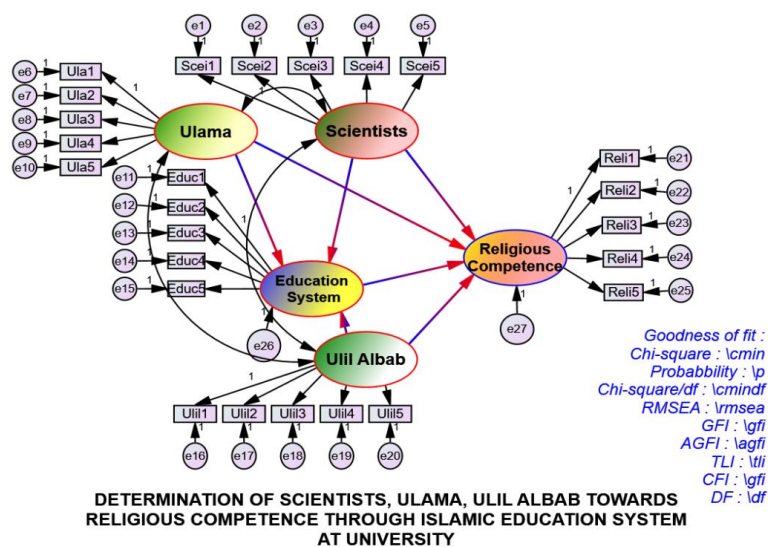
e1 e2 e3 e4 e5
1 1 1 1 1
Scei1 Scei2 Scei3 Scei4 Scei5
1
e6 1 Ula1
e7 1 Ula2
e8 1 Ula3
e9 1 Ula4
e10 1 Ula5
1
Ulama
Scientists
e11 1 Educ1
e12 1 Educ2
e13 1 Educ3
e14 1 Educ4
e15 1 Educ5
1
Education System
1
e26
Religious Competence
1
e27
Reli1 1 e21
Reli2 1 e22
Reli3 1 e23
Reli4 1 e24
Reli5 1 e25
1
Ulil Albab
1
Ulil1 Ulil2 Ulil3 Ulil4 Ulil5
1 1 1 1 1
e16 e17 e18 e19 e20

Goodness of fit :
Chi-square : \cmin
Probabbility : \p
Chi-square/df : \cmindf
RMSEA : \rmsea
GFI : \gfi
AGFI : \agfi
TLI : \tli
CFI : \gfi
DF : \df

DETERMINATION OF SCIENTISTS, ULAMA, ULIL ALBAB TOWARDS RELIGIOUS COMPETENCE THROUGH ISLAMIC EDUCATION SYSTEM AT UNIVERSITY